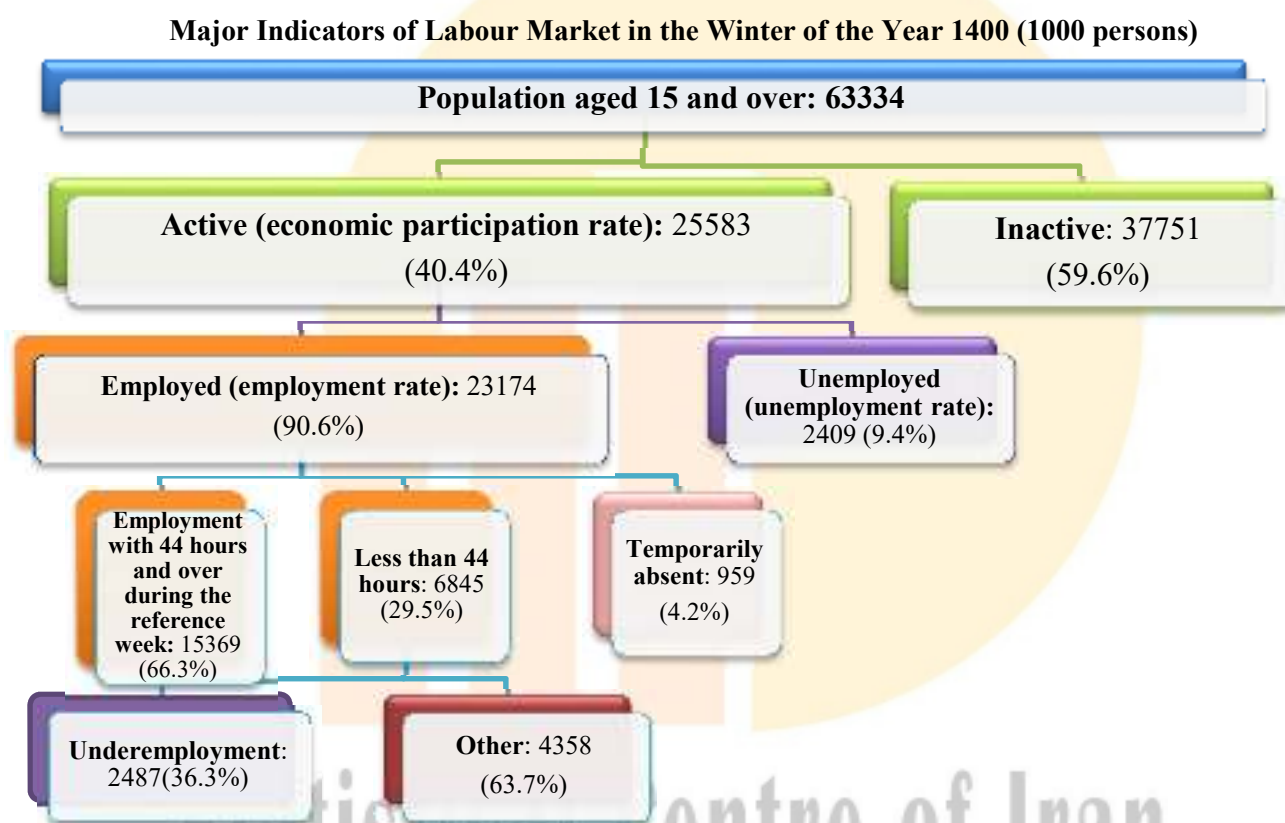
Major Indicators of Labour Market in the Winter of the Year 1400 (1000 persons)

Population aged 15 and over: 63334

Active (economic participation rate): 25583 (40.4%)

Inactive: 37751 (59.6%)

Employed (employment rate): 23174 (90.6%)

Unemployed (unemployment rate): 2409 (9.4%)

Employment with 44 hours and over during the reference week: 15369 (66.3%)

Less than 44 hours: 6845 (29.5%)

Temporarily absent: 959 (4.2%)

Underemployment: 2487(36.3%)

Other: 4358 (63.7%)

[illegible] Centre of Iran